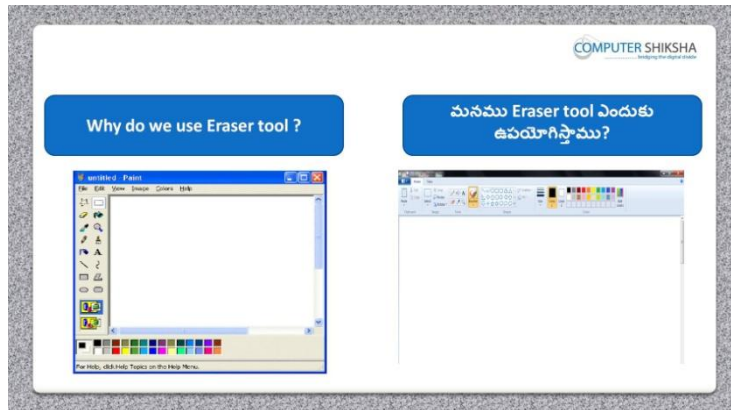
COMPUTER SHIKSHA
bridging the digital divide

Why do we use Eraser tool ?

మనము Eraser tool ఎందుకు ఉపయోగిస్తాము?

untitled - Paint

File Edit View Image Colors Help

For Help, click Help Topics on the Help Menu.